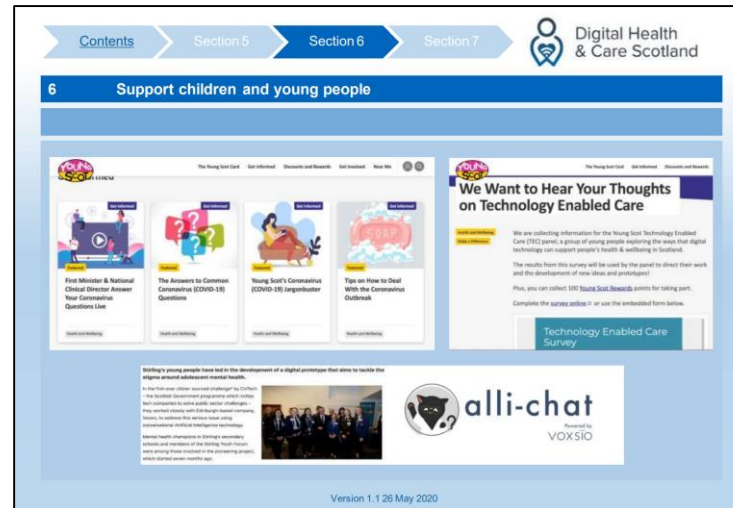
Contents Section 5 Section 6 Section 7

Digital Health & Care Scotland

6 Support children and young people

Young Scot

The Young Scot Card Get Informed Discounts and Rewards Get Involved Near Me

Get Informed

Featured

First Minister & National Clinical Director Answer Your Coronavirus Questions Live

Health and Wellbeing

Get Informed

Featured

The Answers to Common Coronavirus (COVID-19) Questions

Health and Wellbeing

Get Informed

Featured

Young Scot's Coronavirus (COVID-19) Jargonbuster

Health and Wellbeing

Get Informed

SOAP

Tips on How to Deal With the Coronavirus Outbreak

Health and Wellbeing

Young Scot

The Young Scot Card Get Informed Discounts and Rewards

We Want to Hear Your Thoughts on Technology Enabled Care

Health and Wellbeing

Make a Difference

We are collecting information for the Young Scot Technology Enabled Care (TEC) panel, a group of young people exploring the ways that digital technology can support people's health & wellbeing in Scotland.

The results from this survey will be used by the panel to direct their work and the development of new ideas and prototypes!

Plus, you can collect 100 Young Scot Rewards points for taking part.

Complete the survey online or use the embedded form below.

Technology Enabled Care Survey

Stirling's young people have led in the development of a digital prototype that aims to tackle the stigma around adolescent mental health.

In the first-ever citizen sourced challenge by CivTech – the Scottish Government programme which invites tech companies to solve public sector challenges – they worked closely with Edinburgh-based company, Voxsio, to address this serious issue using conversational Artificial Intelligence technology.

Mental health champions in Stirling's secondary schools and members of the Stirling Youth Forum were among those involved in the pioneering project, which started seven months ago.

alli-chat

Powered by VOXSIO

Version 1.1 26 May 2020